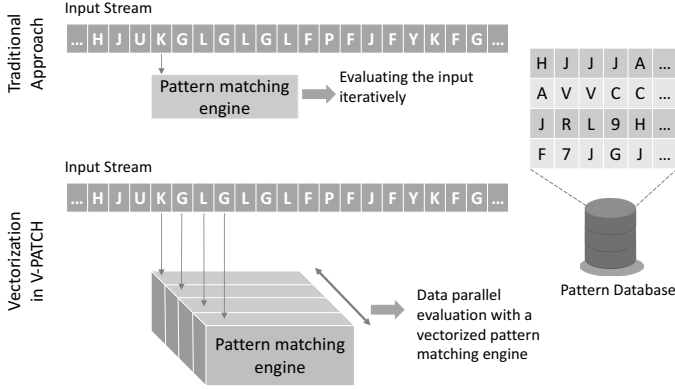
Traditional Approach

Input Stream

… H J U K G L G L G L F P F J F Y K F G …

Pattern matching engine

Evaluating the input iteratively

| H | J | J | J | A | … |
|---|---|---|---|---|---|
| A | V | V | C | C | … |
| J | R | L | 9 | H | … |
| F | 7 | J | G | J | … |

Vectorization in V-PATCH

Input Stream

… H J U K G L G L G L F P F J F Y K F G …

Pattern matching engine

Data parallel evaluation with a vectorized pattern matching engine

Pattern Database